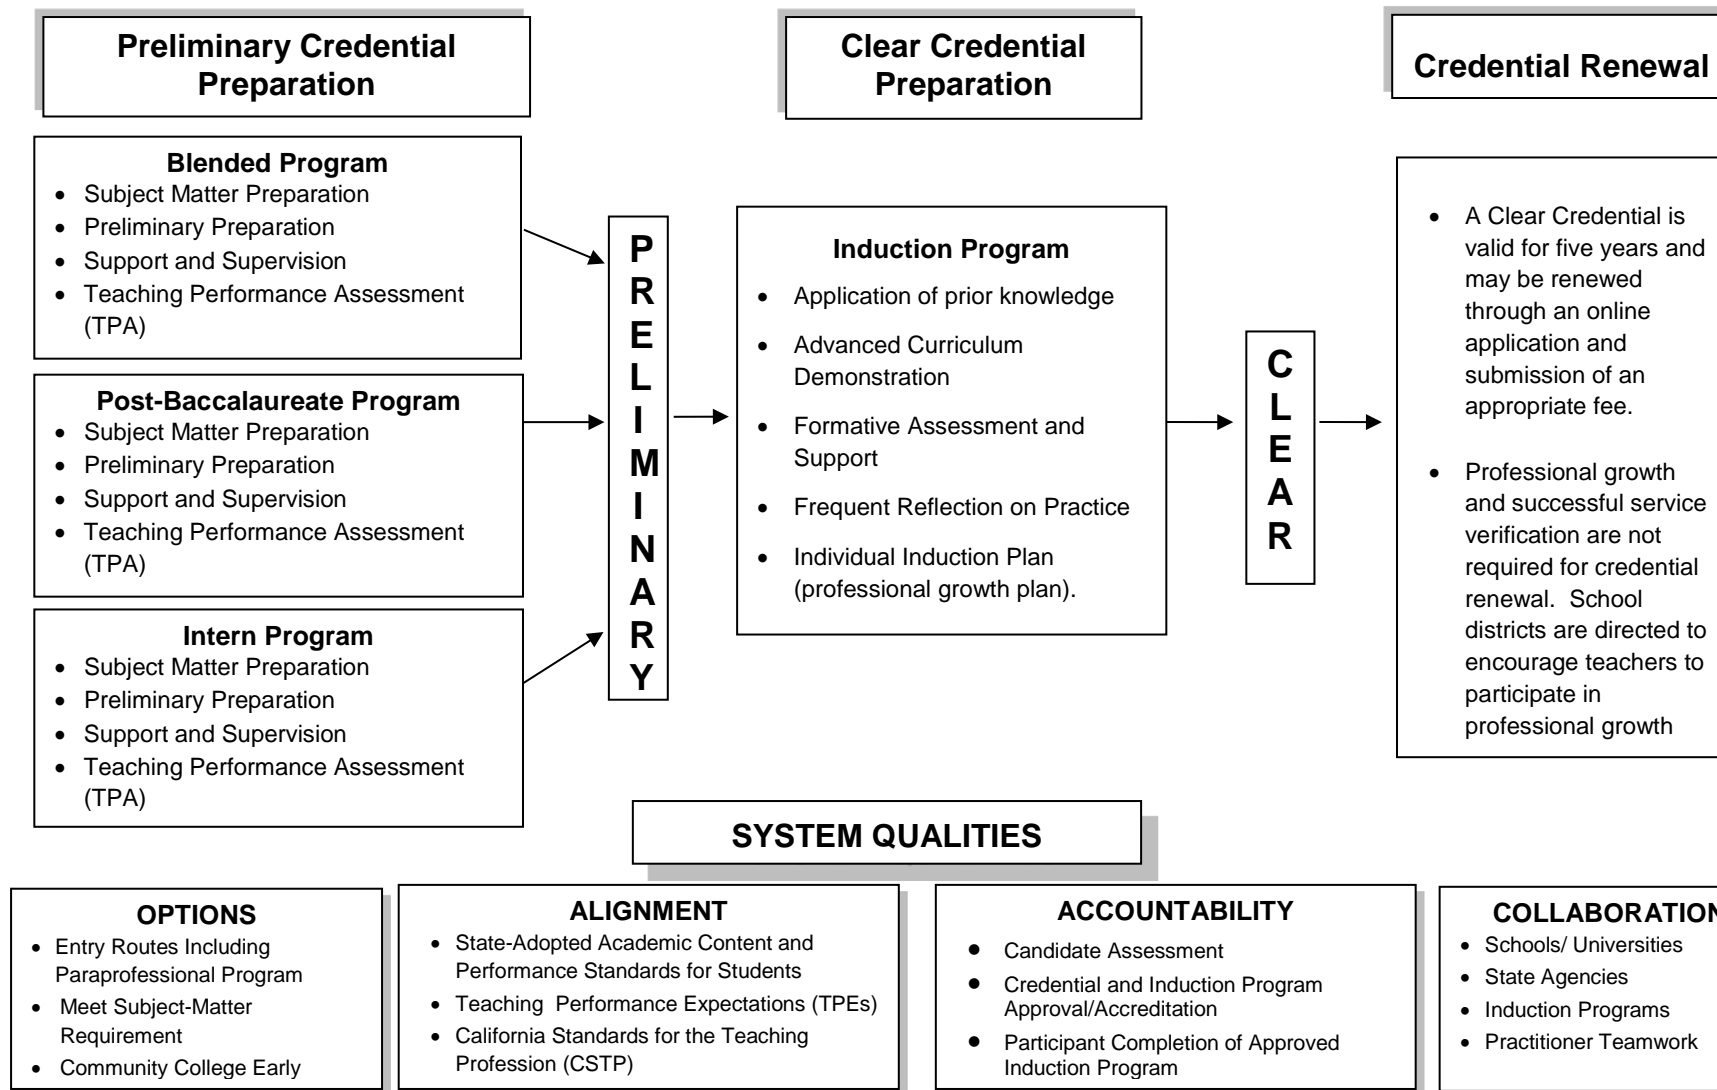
Preliminary Credential Preparation

Clear Credential Preparation

Credential Renewal

Blended Program
- Subject Matter Preparation
- Preliminary Preparation
- Support and Supervision
- Teaching Performance Assessment (TPA)

Post-Baccalaureate Program
- Subject Matter Preparation
- Preliminary Preparation
- Support and Supervision
- Teaching Performance Assessment (TPA)

Intern Program
- Subject Matter Preparation
- Preliminary Preparation
- Support and Supervision
- Teaching Performance Assessment (TPA)

PRELIMINARY

Induction Program
- Application of prior knowledge
- Advanced Curriculum Demonstration
- Formative Assessment and Support
- Frequent Reflection on Practice
- Individual Induction Plan (professional growth plan).

CLEAR

- A Clear Credential is valid for five years and may be renewed through an online application and submission of an appropriate fee.
- Professional growth and successful service verification are not required for credential renewal. School districts are directed to encourage teachers to participate in professional growth

SYSTEM QUALITIES

OPTIONS
- Entry Routes Including Paraprofessional Program
- Meet Subject-Matter Requirement
- Community College Early

ALIGNMENT
- State-Adopted Academic Content and Performance Standards for Students
- Teaching Performance Expectations (TPEs)
- California Standards for the Teaching Profession (CSTP)

ACCOUNTABILITY
- Candidate Assessment
- Credential and Induction Program Approval/Accreditation
- Participant Completion of Approved Induction Program

COLLABORATION
- Schools/ Universities
- State Agencies
- Induction Programs
- Practitioner Teamwork